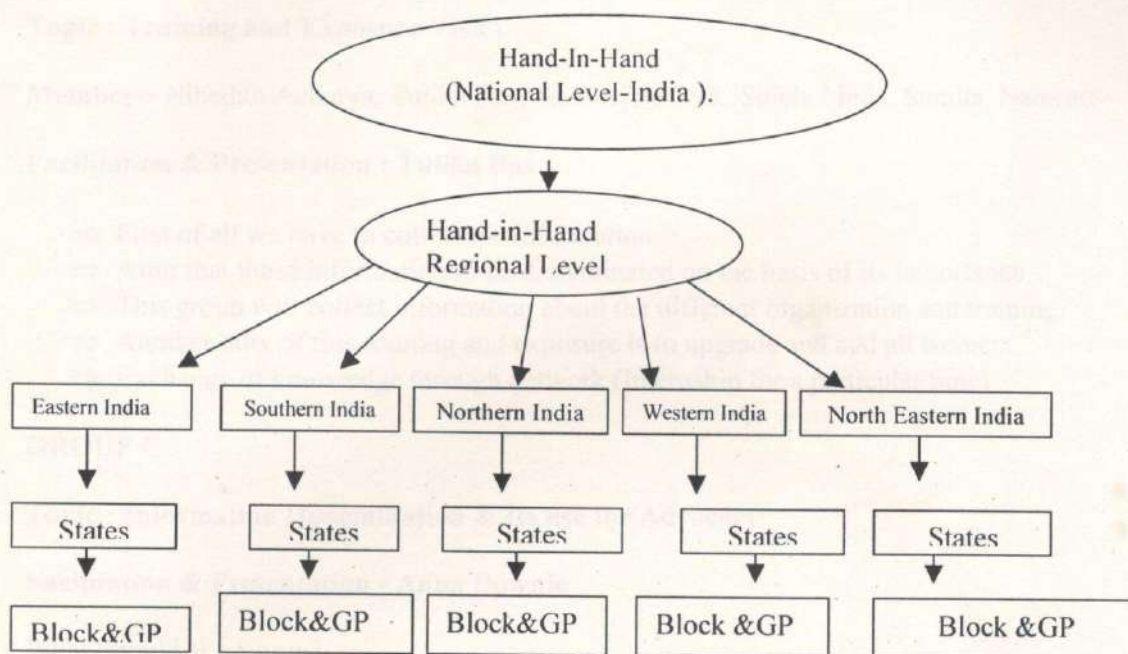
Hand-In-Hand
(National Level-India ).

Hand-in-Hand
Regional Level

Eastern India

Southern India

Northern India

Western India

North Eastern India

States

States

States

States

States

Block&GP

Block&GP

Block&GP

Block &GP

Block &GP